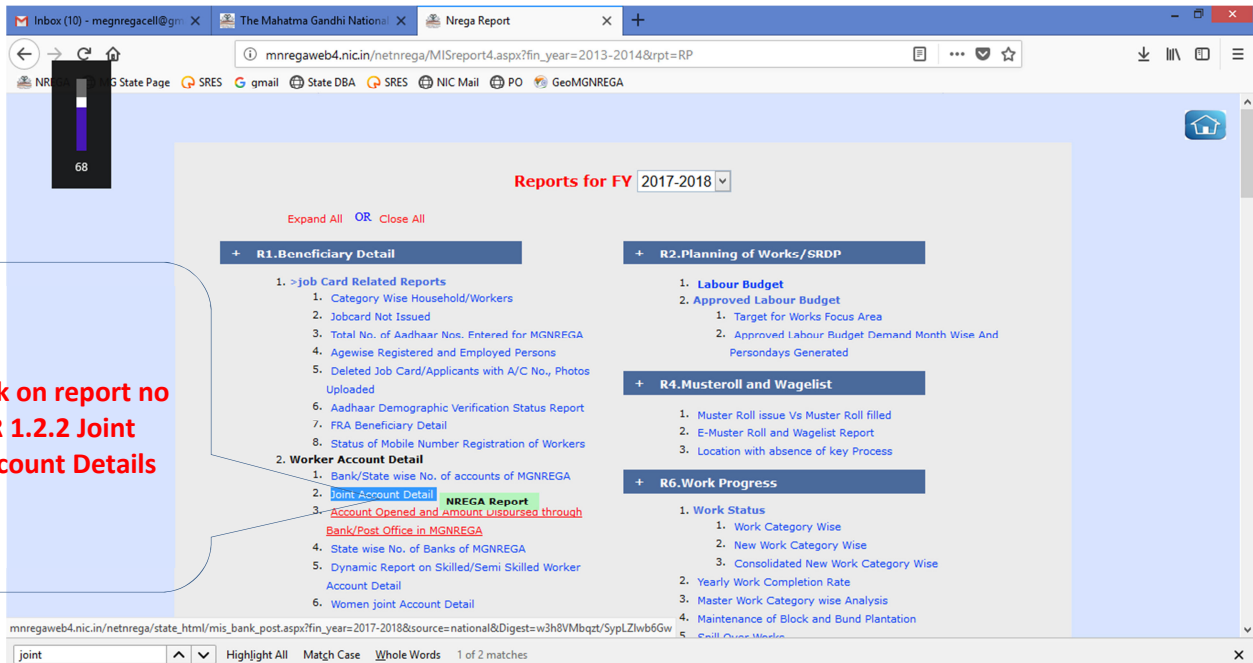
Inbox (10) - megnregacell@gm ×
The Mahatma Gandhi National ×
Nrega Report ×
+

mnregaweb4.nic.in/netnrega/MISreport4.aspx?fin_year=2013-2014&rpt=RP

NREGA MG State Page SRES gmail State DBA SRES NIC Mail PO GeoMGNREGA

68

Reports for FY 2017-2018

Expand All OR Close All

+ R1.Beneficiary Detail

1. >job Card Related Reports
1. Category Wise Household/Workers
2. Jobcard Not Issued
3. Total No. of Aadhaar Nos. Entered for MGNREGA
4. Agewise Registered and Employed Persons
5. Deleted Job Card/Applicants with A/C No., Photos Uploaded
6. Aadhaar Demographic Verification Status Report
7. FRA Beneficiary Detail
8. Status of Mobile Number Registration of Workers
2. Worker Account Detail
1. Bank/State wise No. of accounts of MGNREGA
2. Joint Account Detail NREGA Report
3. Account Opened and Amount Disbursed through Bank/Post Office in MGNREGA
4. State wise No. of Banks of MGNREGA
5. Dynamic Report on Skilled/Semi Skilled Worker Account Detail
6. Women joint Account Detail

k on report no
R 1.2.2 Joint
count Details

+ R2.Planning of Works/SRDP

1. Labour Budget
2. Approved Labour Budget
1. Target for Works Focus Area
2. Approved Labour Budget Demand Month Wise And Persondays Generated

+ R4.Musterroll and Wagelist

1. Muster Roll issue Vs Muster Roll filled
2. E-Muster Roll and Wagelist Report
3. Location with absence of key Process

+ R6.Work Progress

1. Work Status
1. Work Category Wise
2. New Work Category Wise
3. Consolidated New Work Category Wise
2. Yearly Work Completion Rate
3. Master Work Category wise Analysis
4. Maintenance of Block and Bund Plantation
5. Spill Over Works

mnregaweb4.nic.in/netnrega/state_html/mis_bank_post.aspx?fin_year=2017-2018&source=national&Digest=w3h8VMbqzt/SypLZIwb6Gw

joint Highlight All Match Case Whole Words 1 of 2 matches